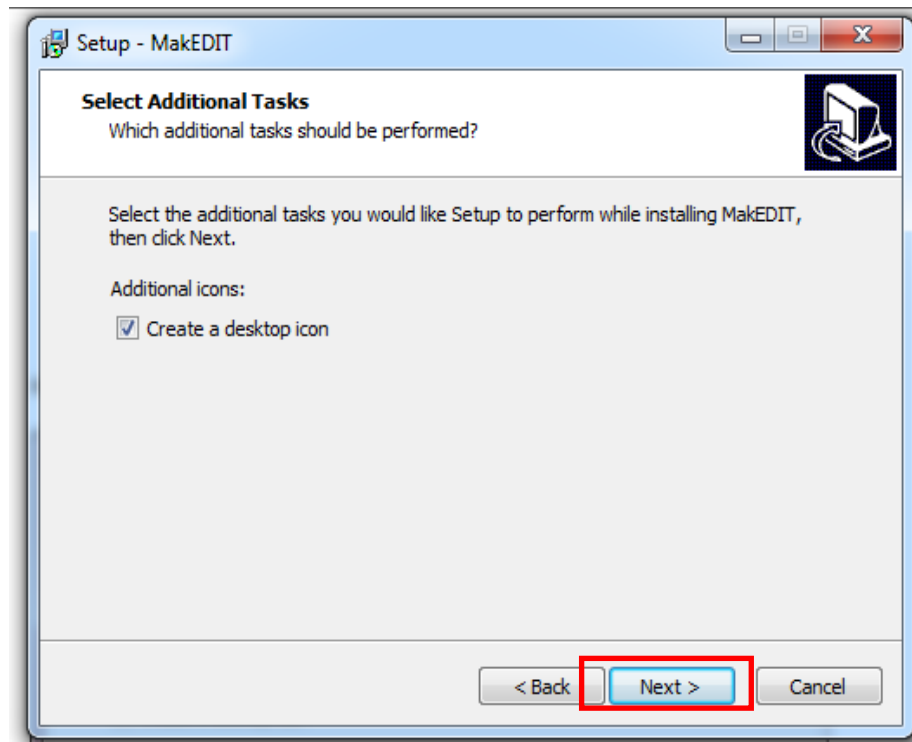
Setup - MakEDIT

Select Additional Tasks
Which additional tasks should be performed?

Select the additional tasks you would like Setup to perform while installing MakEDIT, then click Next.

Additional icons:

Create a desktop icon

< Back
Next >
Cancel